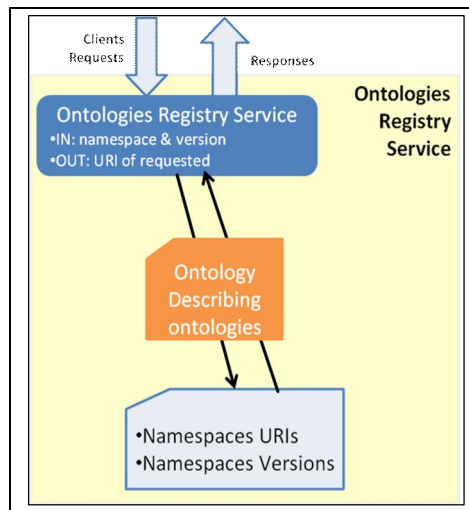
Clients Requests

Responses

Ontologies Registry Service

Ontologies Registry Service
•IN: namespace & version
•OUT: URI of requested

Ontology Describing ontologies

•Namespaces URIs
•Namespaces Versions